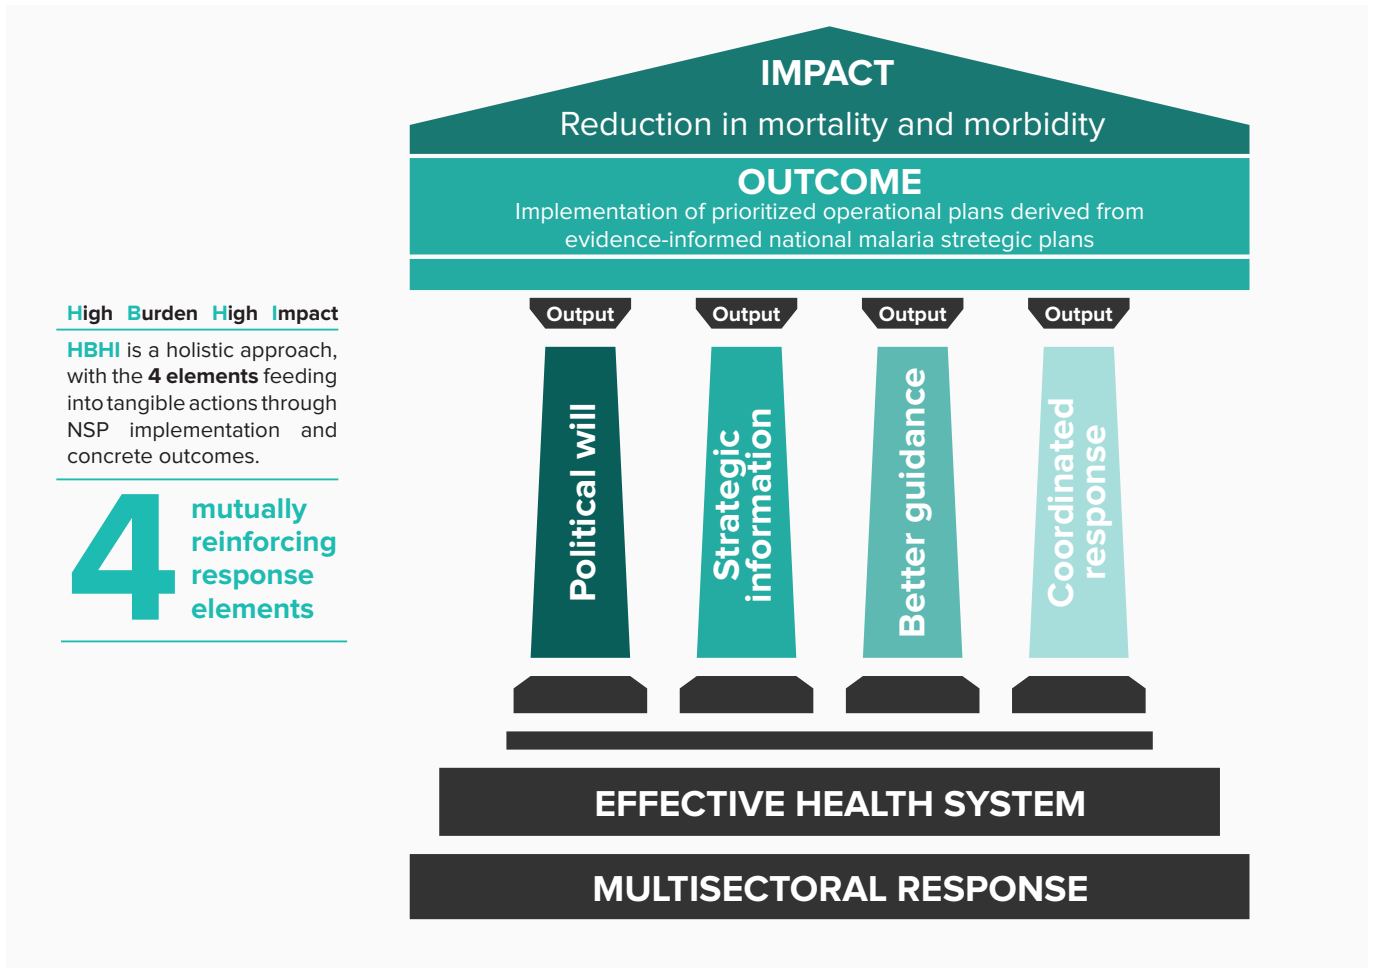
High Burden High Impact

HBHI is a holistic approach, with the 4 elements feeding into tangible actions through NSP implementation and concrete outcomes.

4 mutually reinforcing response elements

IMPACT
Reduction in mortality and morbidity

OUTCOME
Implementation of prioritized operational plans derived from evidence-informed national malaria stretegic plans

Output
Political will

Output
Strategic information

Output
Better guidance

Output
Coordinated response

EFFECTIVE HEALTH SYSTEM

MULTISECTORAL RESPONSE